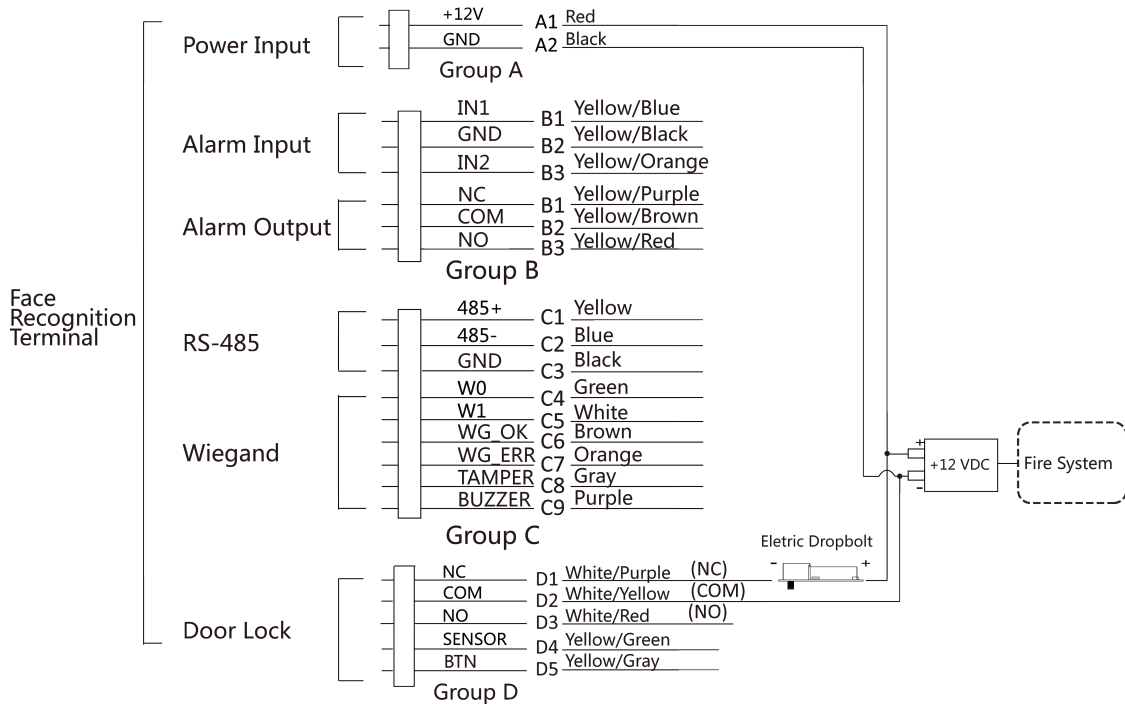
Face Recognition Terminal

Power Input
+12V A1 Red
GND A2 Black
Group A

Alarm Input
IN1 B1 Yellow/Blue
GND B2 Yellow/Black
IN2 B3 Yellow/Orange

Alarm Output
NC B1 Yellow/Purple
COM B2 Yellow/Brown
NO B3 Yellow/Red
Group B

RS-485
485+ C1 Yellow
485- C2 Blue
GND C3 Black

Wiegand
W0 C4 Green
W1 C5 White
WG_OK C6 Brown
WG_ERR C7 Orange
TAMPER C8 Gray
BUZZER C9 Purple
Group C

Door Lock
NC D1 White/Purple (NC)
COM D2 White/Yellow (COM)
NO D3 White/Red (NO)
SENSOR D4 Yellow/Green
BTN D5 Yellow/Gray
Group D

Eletric Dropbolt
- +

+ -
+12 VDC
Fire System